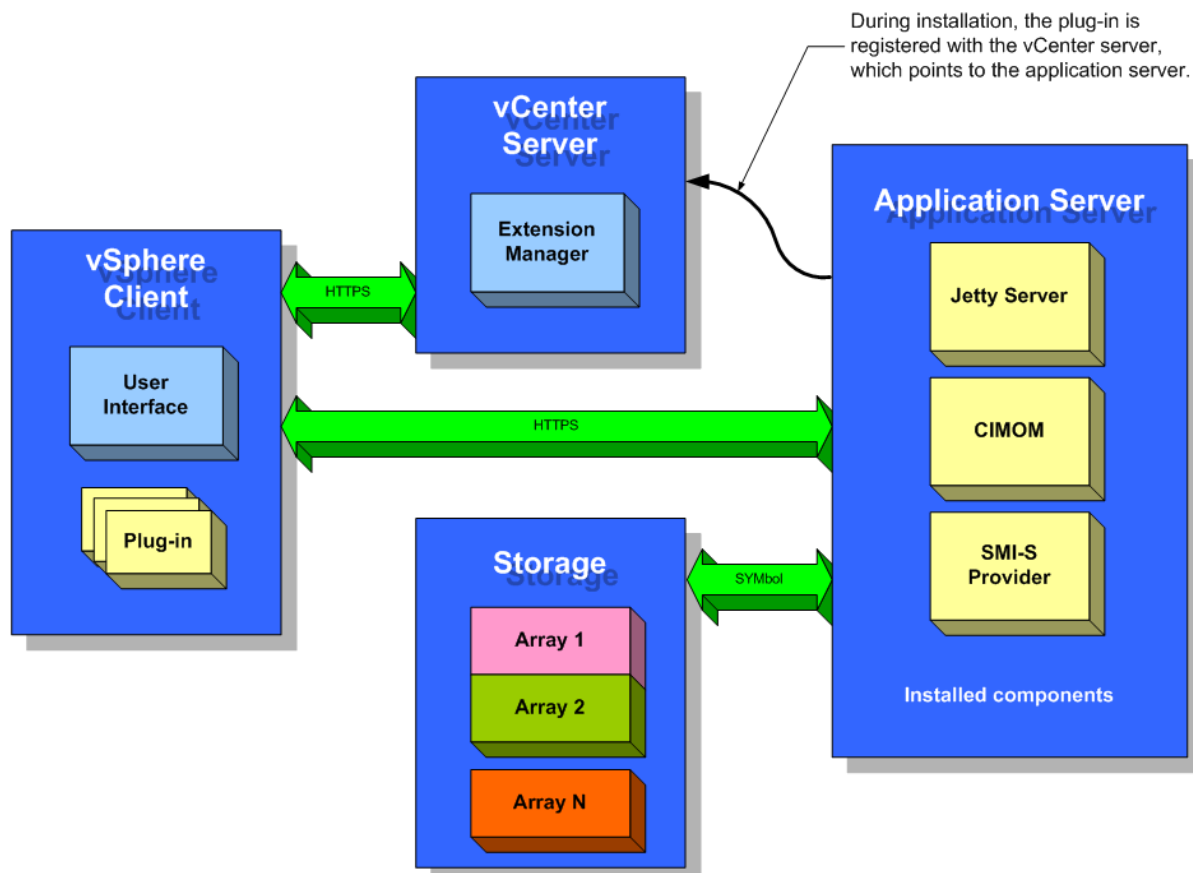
During installation, the plug-in is registered with the vCenter server, which points to the application server.

vCenter Server

Extension Manager

Application Server

Jetty Server

CIMOM

SMI-S Provider

Installed components

vSphere Client

User Interface

Plug-in

HTTPS

HTTPS

Storage

SYMbol

Array 1

Array 2

Array N